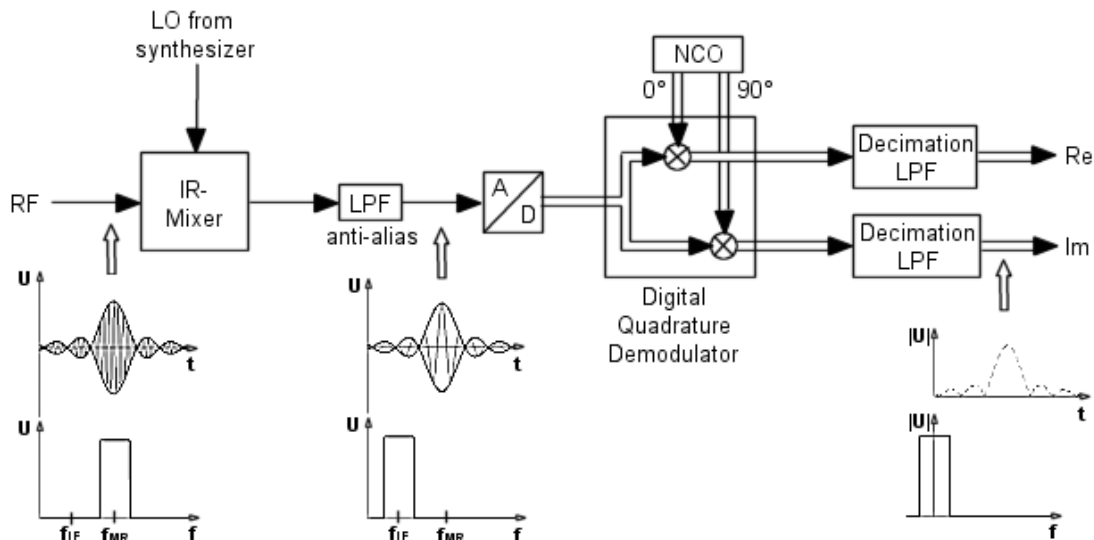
LO from synthesizer

RF

IR-Mixer

LPF

anti-alias

A

D

NCO

0°

90°

Digital Quadrature Demodulator

Decimation LPF

Re

Decimation LPF

Im

U

t

U

$f_{IF}$ $f_{MR}$ f

U

t

U

$f_{IF}$ $f_{MR}$ f

|U|

t

|U|

f